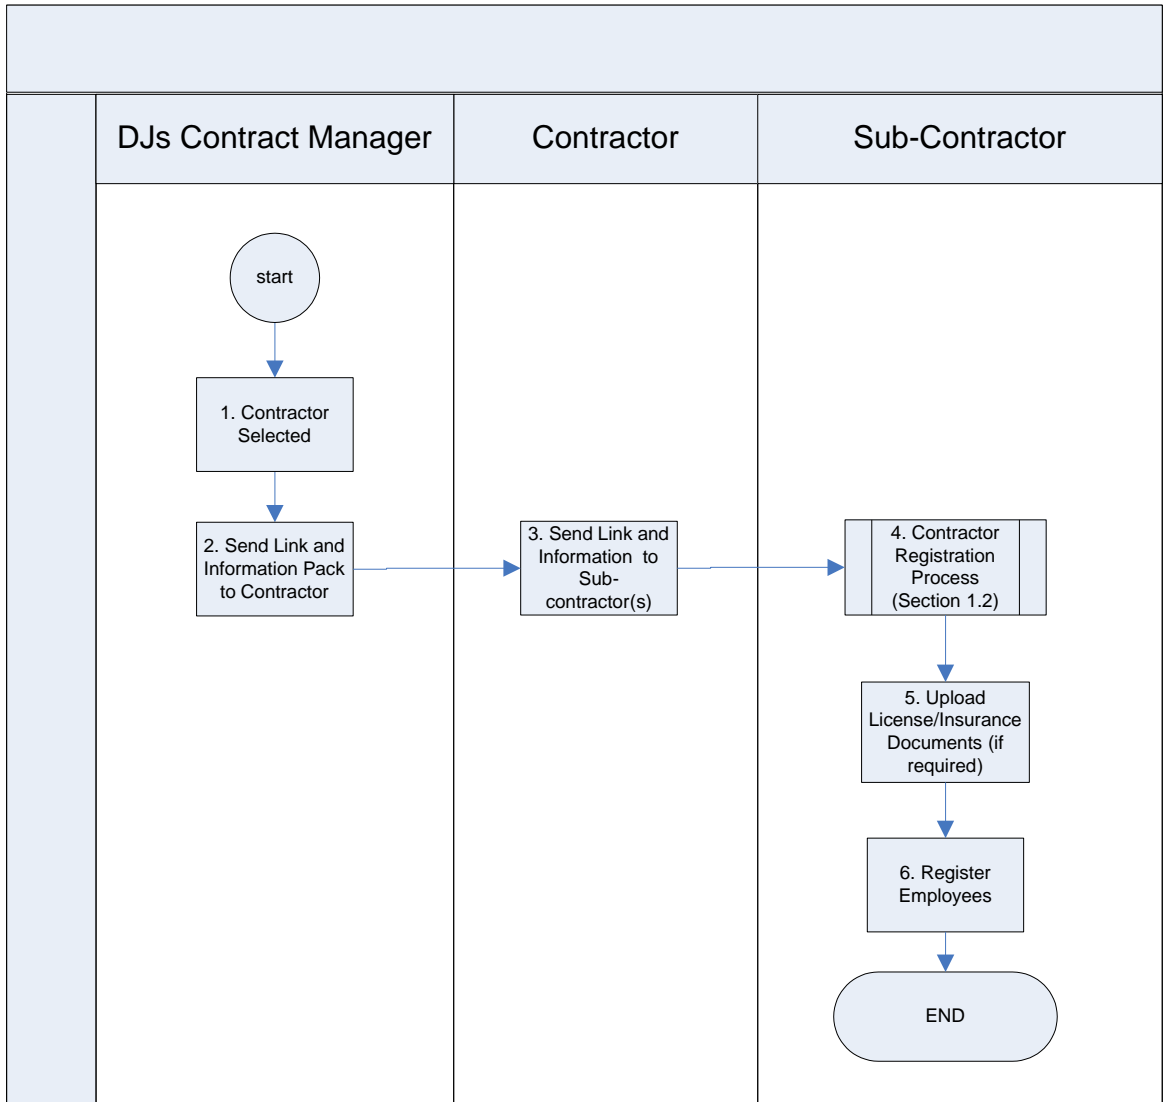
DJs Contract Manager

Contractor

Sub-Contractor

start

1. Contractor Selected

2. Send Link and Information Pack to Contractor

3. Send Link and Information to Sub-contractor(s)

4. Contractor Registration Process (Section 1.2)

5. Upload License/Insurance Documents (if required)

6. Register Employees

END